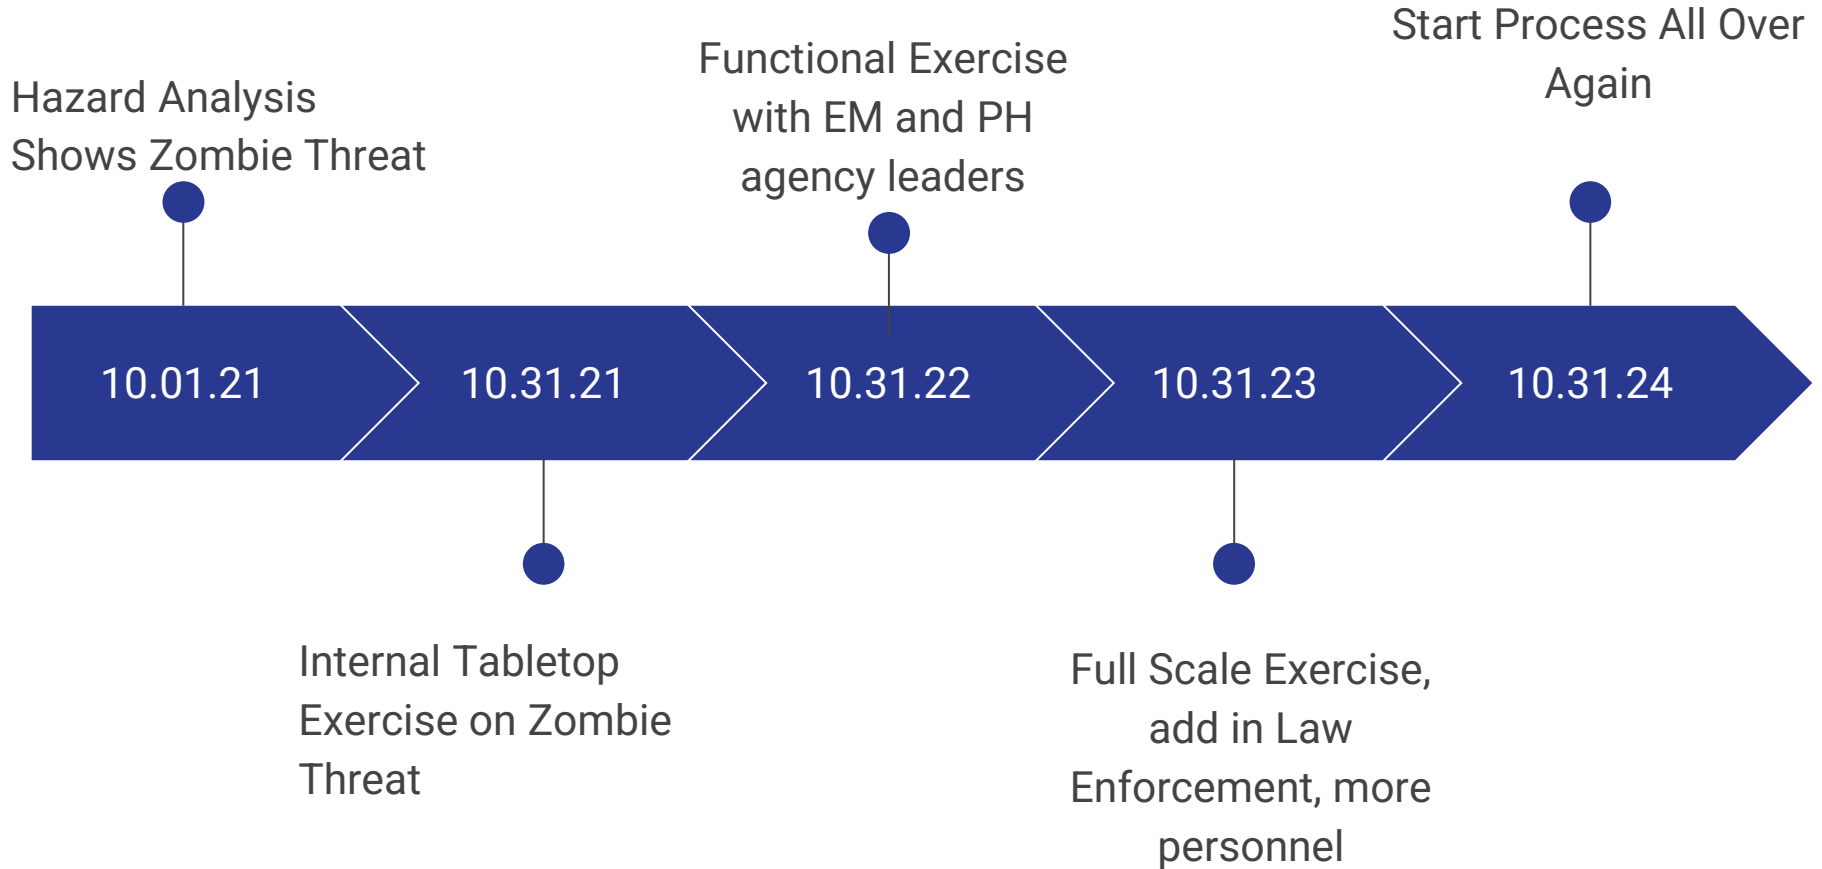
Hazard Analysis Shows Zombie Threat

Functional Exercise with EM and PH agency leaders

Start Process All Over Again

10.01.21

10.31.21

10.31.22

10.31.23

10.31.24

Internal Tabletop Exercise on Zombie Threat

Full Scale Exercise, add in Law Enforcement, more personnel